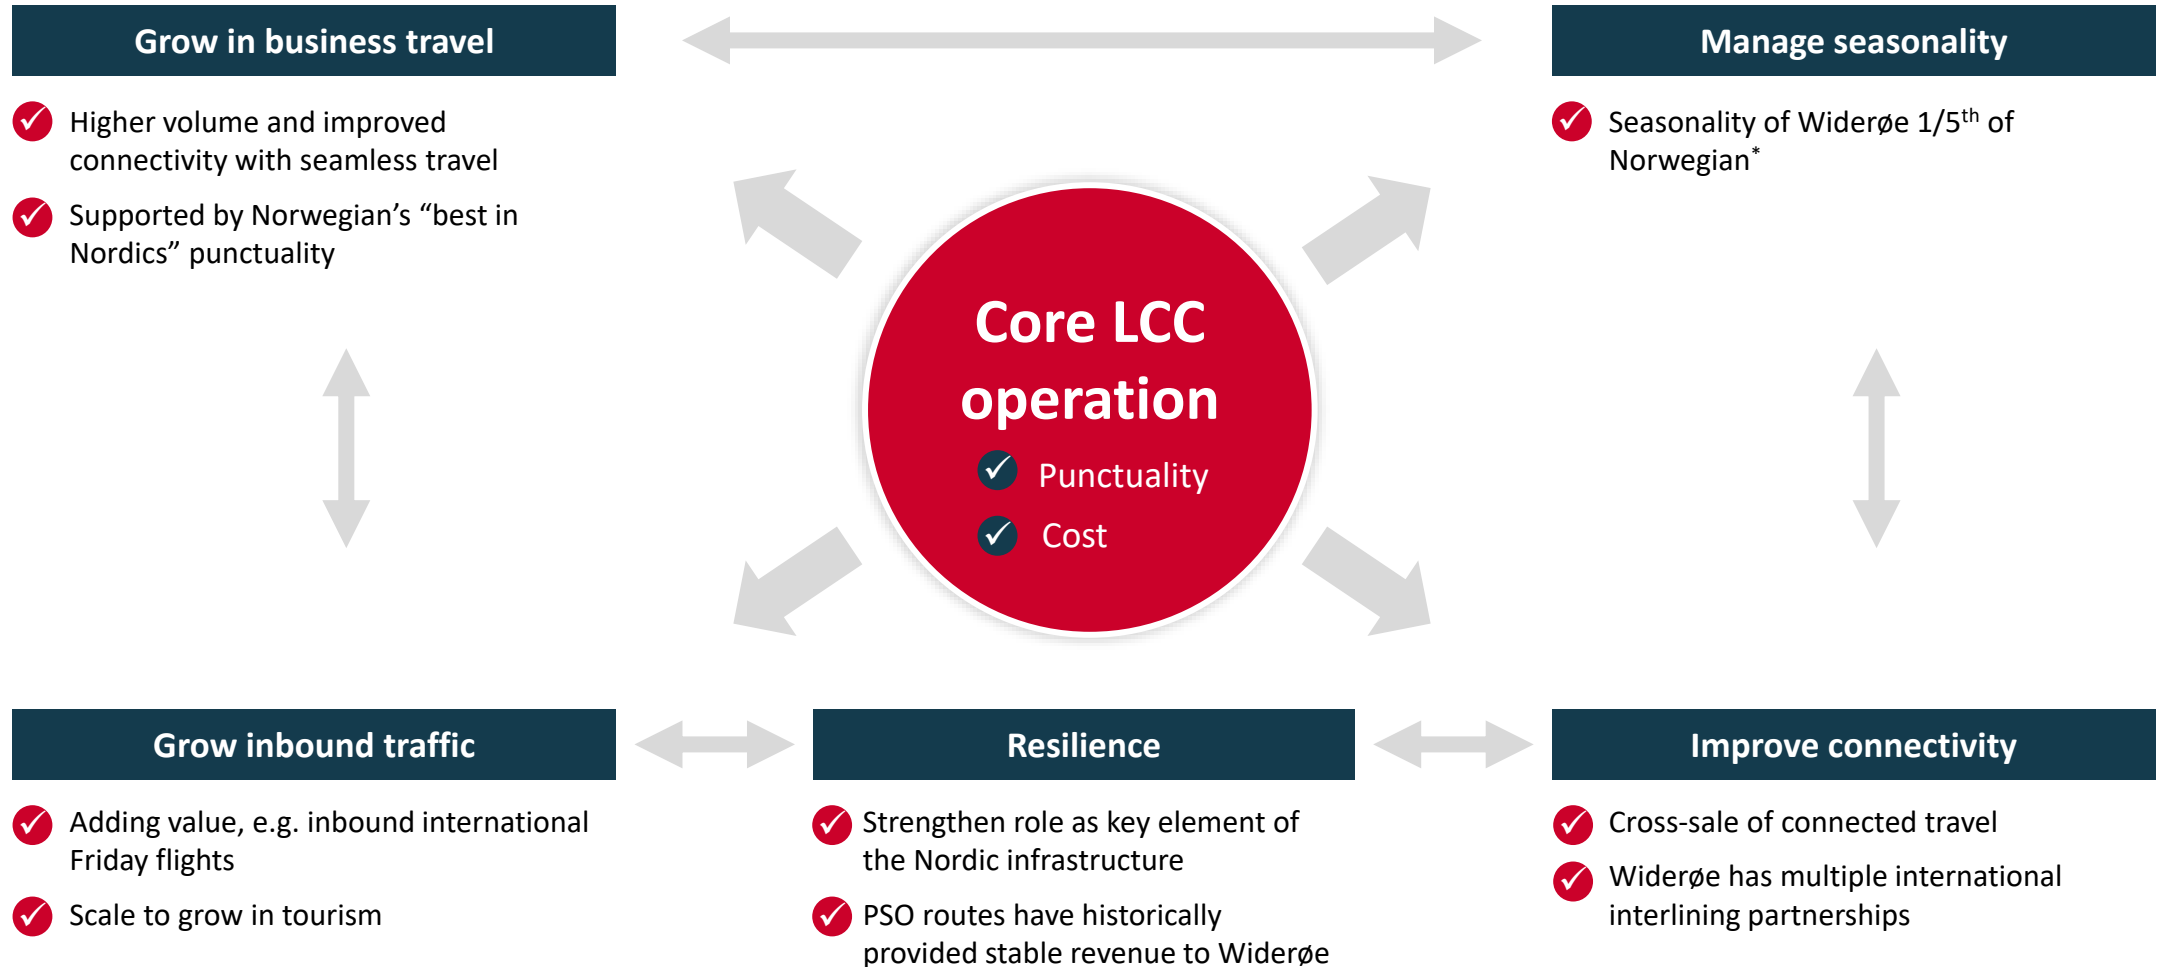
Grow in business travel

Higher volume and improved connectivity with seamless travel

Supported by Norwegian's "best in Nordics" punctuality

Manage seasonality

Seasonality of Widerøe 1/5$^{th}$ of Norwegian$^{*}$

Core LCC operation

Punctuality

Cost

Grow inbound traffic

Adding value, e.g. inbound international Friday flights

Scale to grow in tourism

Resilience

Strengthen role as key element of the Nordic infrastructure

PSO routes have historically provided stable revenue to Widerøe

Improve connectivity

Cross-sale of connected travel

Widerøe has multiple international interlining partnerships